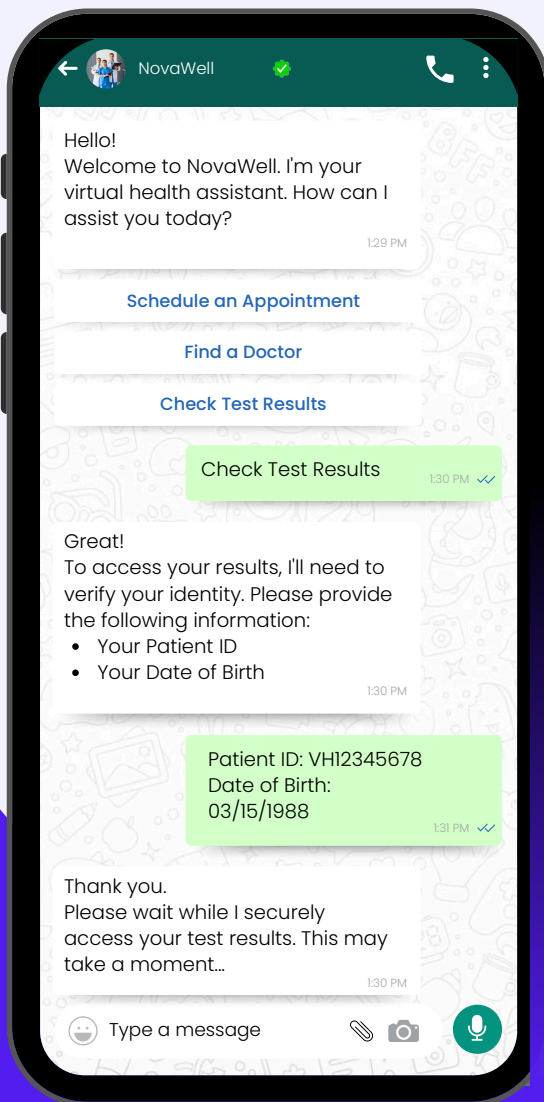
NovaWell

Hello!
Welcome to NovaWell. I'm your virtual health assistant. How can I assist you today?
1:29 PM

Schedule an Appointment

Find a Doctor

Check Test Results

Check Test Results
1:30 PM

Great!
To access your results, I'll need to verify your identity. Please provide the following information:
• Your Patient ID
• Your Date of Birth
1:30 PM

Patient ID: VH12345678
Date of Birth: 03/15/1988
1:31 PM

Thank you.
Please wait while I securely access your test results. This may take a moment...
1:30 PM

Type a message